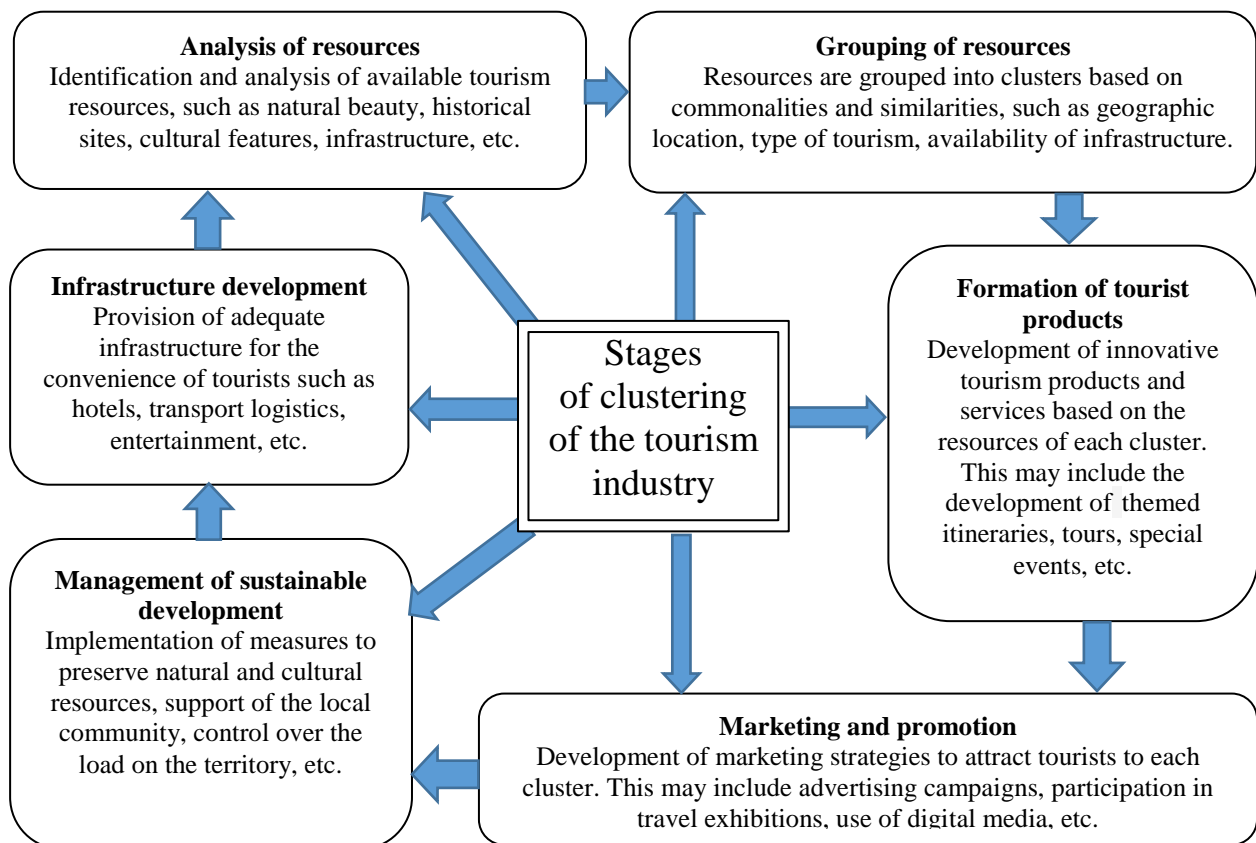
**Analysis of resources**
Identification and analysis of available tourism resources, such as natural beauty, historical sites, cultural features, infrastructure, etc.

**Grouping of resources**
Resources are grouped into clusters based on commonalities and similarities, such as geographic location, type of tourism, availability of infrastructure.

**Infrastructure development**
Provision of adequate infrastructure for the convenience of tourists such as hotels, transport logistics, entertainment, etc.

Stages of clustering of the tourism industry

**Formation of tourist products**
Development of innovative tourism products and services based on the resources of each cluster. This may include the development of themed itineraries, tours, special events, etc.

**Management of sustainable development**
Implementation of measures to preserve natural and cultural resources, support of the local community, control over the load on the territory, etc.

**Marketing and promotion**
Development of marketing strategies to attract tourists to each cluster. This may include advertising campaigns, participation in travel exhibitions, use of digital media, etc.